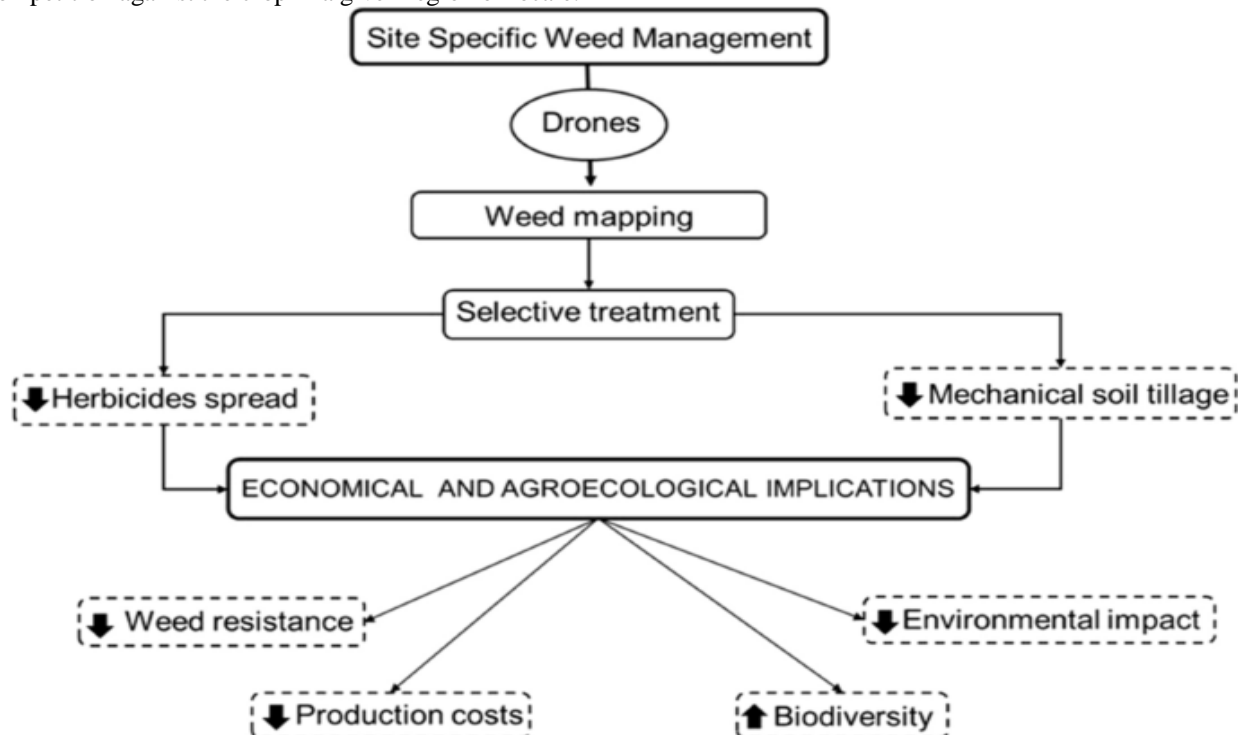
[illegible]

Site Specific Weed Management

Drones

Weed mapping

Selective treatment

Herbicides spread

Mechanical soil tillage

ECONOMICAL AND AGROECOLOGICAL IMPLICATIONS

Weed resistance

Environmental impact

Production costs

Biodiversity